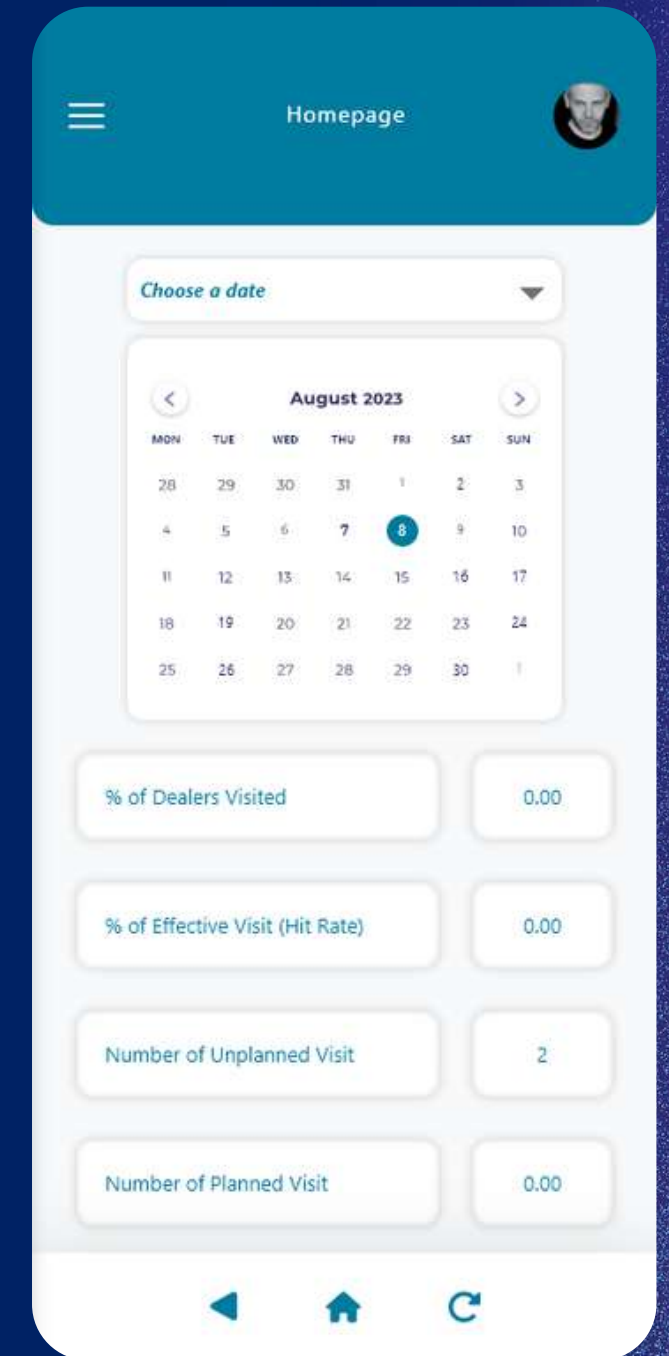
Homepage

Choose a date

August 2023

| MON | TUE | WED | THU | FRI | SAT | SUN |
|---|---|---|---|---|---|---|
| 28 | 29 | 30 | 31 | 1 | 2 | 3 |
| 4 | 5 | 6 | 7 | 8 | 9 | 10 |
| 11 | 12 | 13 | 14 | 15 | 16 | 17 |
| 18 | 19 | 20 | 21 | 22 | 23 | 24 |
| 25 | 26 | 27 | 28 | 29 | 30 | 1 |

% of Dealers Visited
0.00

% of Effective Visit (Hit Rate)
0.00

Number of Unplanned Visit
2

Number of Planned Visit
0.00